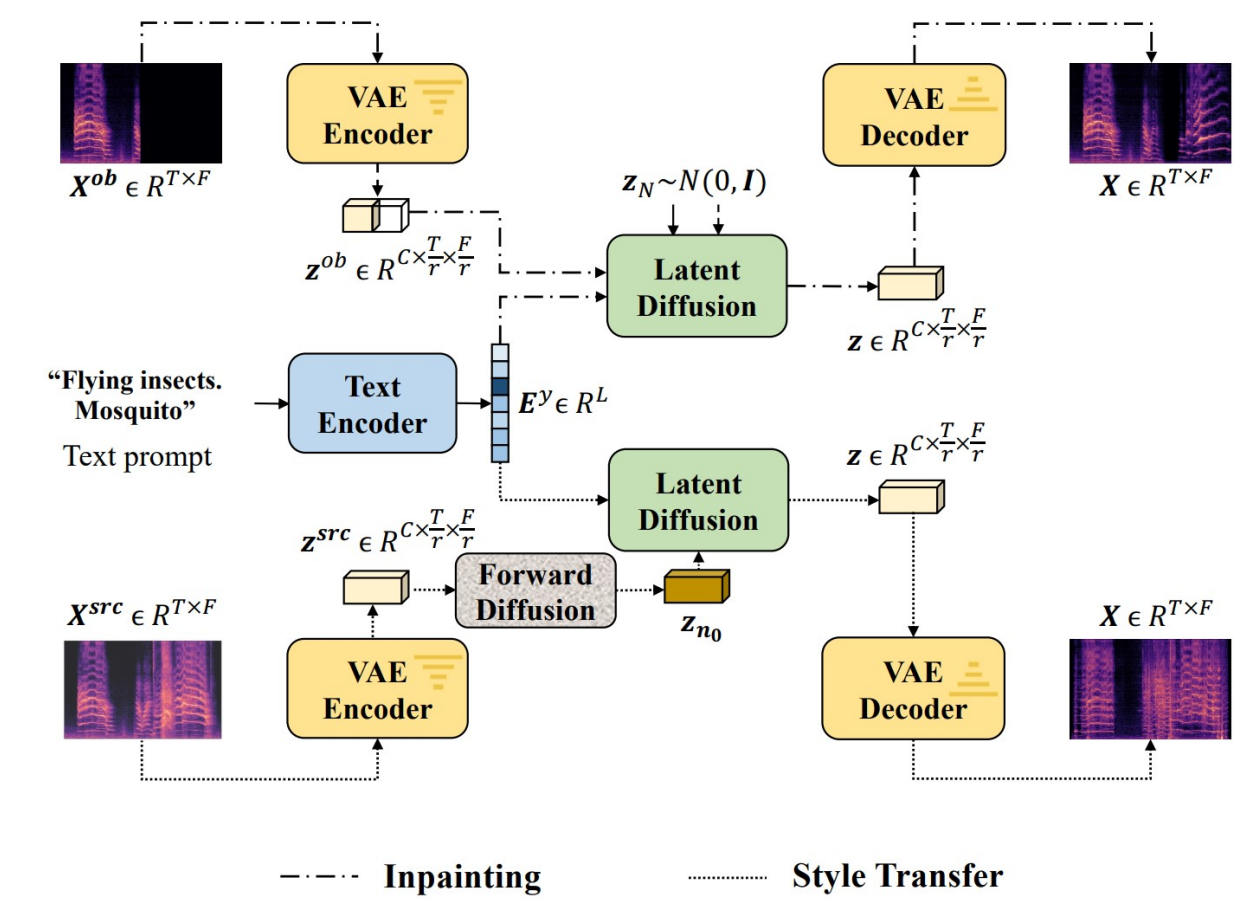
VAE Encoder

VAE Decoder

$\boldsymbol{X^{ob}} \in R^{T\times F}$

$\boldsymbol{X} \in R^{T\times F}$

$\boldsymbol{z}_N \sim N(0, \boldsymbol{I})$

$\boldsymbol{z^{ob}} \in R^{C\times\frac{T}{r}\times\frac{F}{r}}$

Latent Diffusion

$\boldsymbol{z} \in R^{C\times\frac{T}{r}\times\frac{F}{r}}$

"Flying insects. Mosquito"

Text prompt

Text Encoder

$\boldsymbol{E}^y \in R^L$

Latent Diffusion

$\boldsymbol{z} \in R^{C\times\frac{T}{r}\times\frac{F}{r}}$

$\boldsymbol{z^{src}} \in R^{C\times\frac{T}{r}\times\frac{F}{r}}$

Forward Diffusion

$\boldsymbol{z_{n_0}}$

$\boldsymbol{X^{src}} \in R^{T\times F}$

VAE Encoder

VAE Decoder

$\boldsymbol{X} \in R^{T\times F}$

Inpainting

Style Transfer